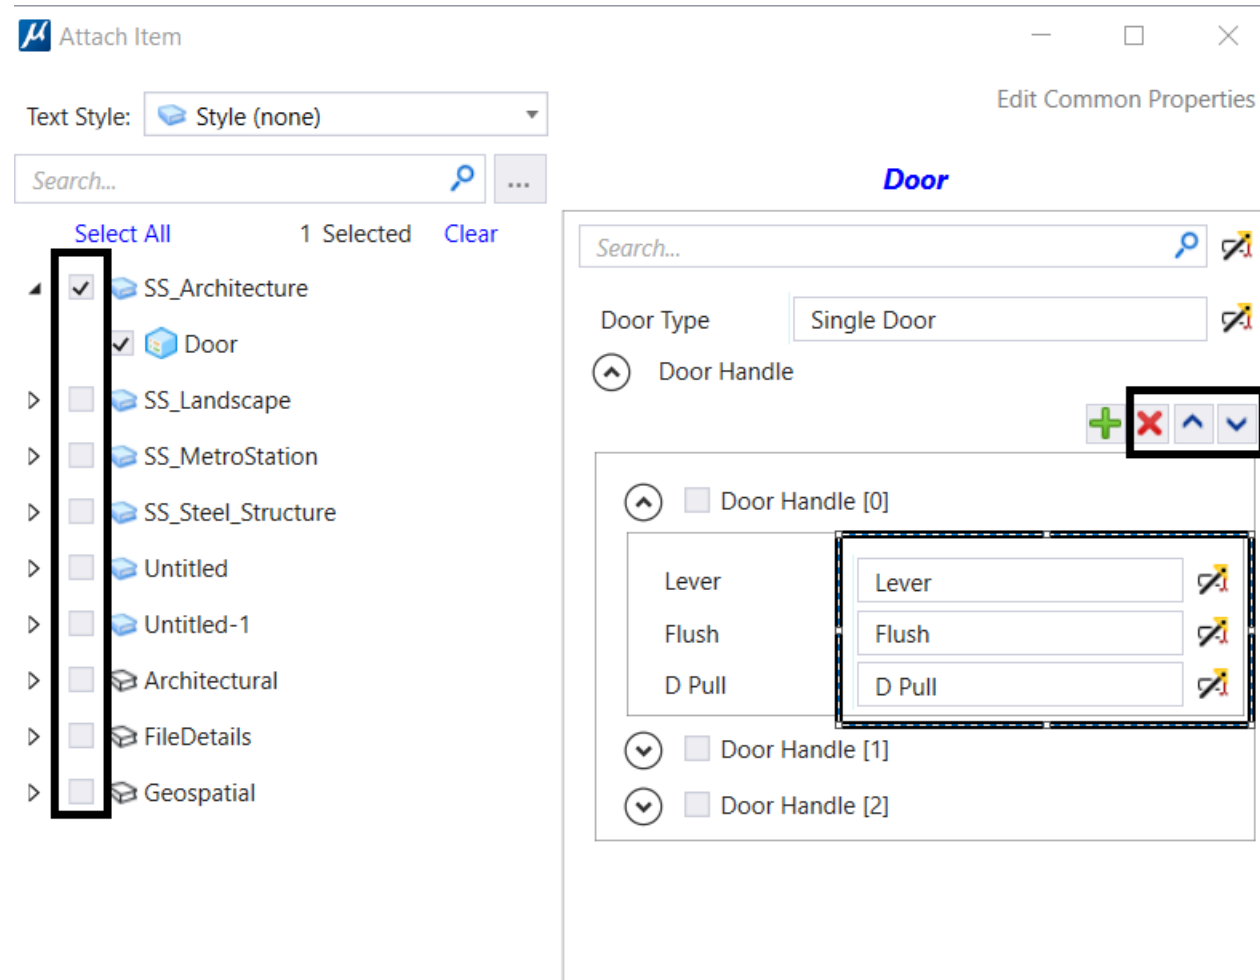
Attach Item

Text Style: Style (none)

Search...

...

Select All 1 Selected Clear

SS_Architecture
Door
SS_Landscape
SS_MetroStation
SS_Steel_Structure
Untitled
Untitled-1
Architectural
FileDetails
Geospatial

Edit Common Properties

Door

Search...

Door Type Single Door

Door Handle

Door Handle [0]

| Lever | Lever |
|---|---|
| Flush | Flush |
| D Pull | D Pull |

Door Handle [1]

Door Handle [2]